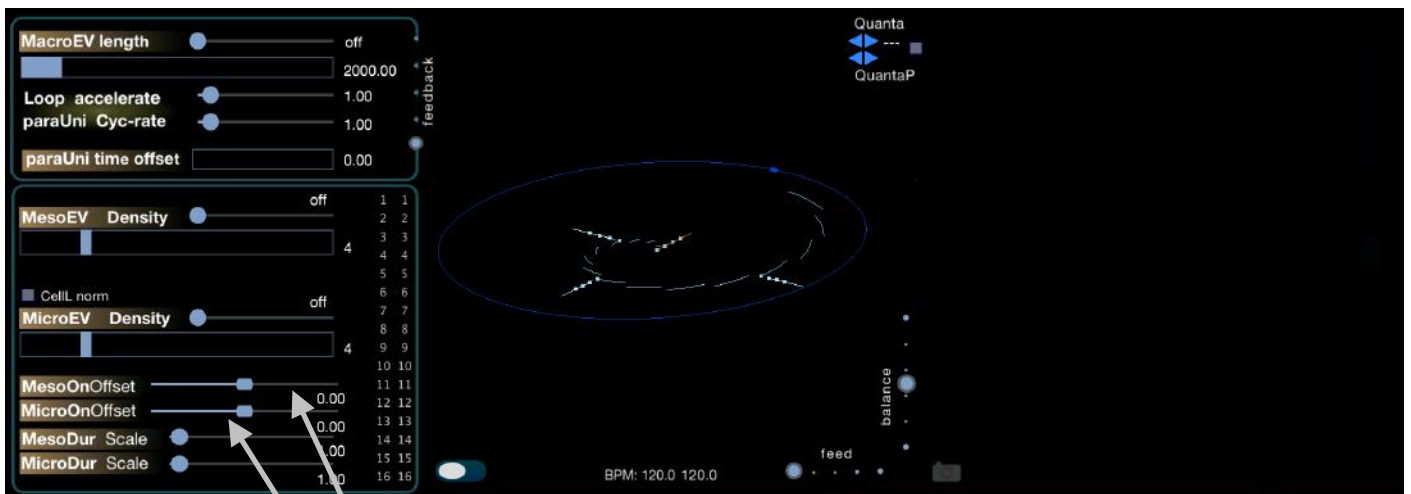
MacroEV length
off
2000.00
Loop accelerate
1.00
paraUni Cyc-rate
1.00
feedback
paraUni time offset
0.00

Quanta
---
QuantaP

off
MesoEV Density
4
CellL norm
off
MicroEV Density
4
MesoOnOffset
0.00
MicroOnOffset
0.00
MesoDur Scale
.00
MicroDur Scale
1.00

| 1 | 1 |
|---|---|
| 2 | 2 |
| 3 | 3 |
| 4 | 4 |
| 5 | 5 |
| 6 | 6 |
| 7 | 7 |
| 8 | 8 |
| 9 | 9 |
| 10 | 10 |
| 11 | 11 |
| 12 | 12 |
| 13 | 13 |
| 14 | 14 |
| 15 | 15 |
| 16 | 16 |

balance
feed
BPM: 120.0 120.0